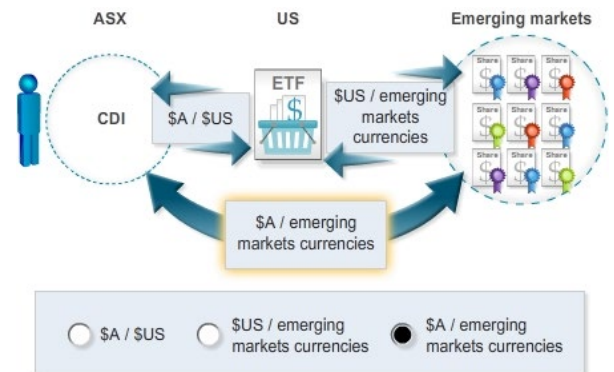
ASX

US

Emerging markets

CDI

$A / $US

ETF

$US / emerging markets currencies

Share Share Share
Share Share Share
Share Share Share

$A / emerging markets currencies

$A / $US

$US / emerging markets currencies

$A / emerging markets currencies